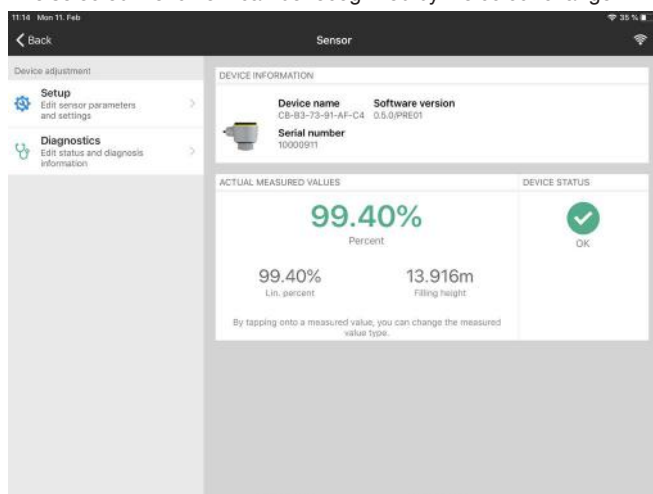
11:14 Mon 11. Feb
35 %
Back
Sensor

Device adjustment

Setup
Edit sensor parameters and settings

Diagnostics
Edit status and diagnosis information

DEVICE INFORMATION

Device name
CB-B3-73-91-AF-C4

Software version
0.5.0/PRE01

Serial number
10000911

ACTUAL MEASURED VALUES

99.40%
Percent

99.40%
Lin. percent

13.916m
Filling height

By tapping onto a measured value, you can change the measured value type.

DEVICE STATUS

OK